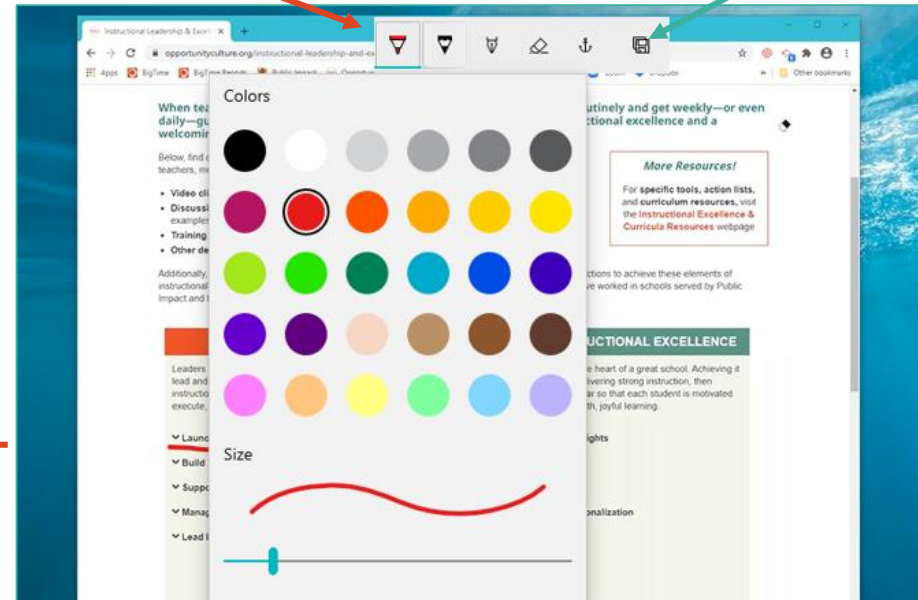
Instructional Leadership & Excell
opportunityculture.org/instructional-leadership-and-ex
Apps BigTime BigTime Reports Public Impact
Other bookmarks

Colors

Size

When tea
daily—gu
welcomin

utinely and get weekly—or even
ctional excellence and a

Below, find c
teachers, m

• Video cli
• Discussi
example
• Training
• Other de

More Resources!

For specific tools, action lists, and curriculum resources, visit the Instructional Excellence & Curricula Resources webpage

Additionally,
instructional
Impact and t

ctions to achieve these elements of
ve worked in schools served by Public

UCTIONAL EXCELLENCE

Leaders
lead and
instructio
execute.

e heart of a great school. Achieving it
livering strong instruction, then
ar so that each student is motivated
th, joyful learning.

Launc
Build
Suppo
Manag
Lead I

ights

onalization